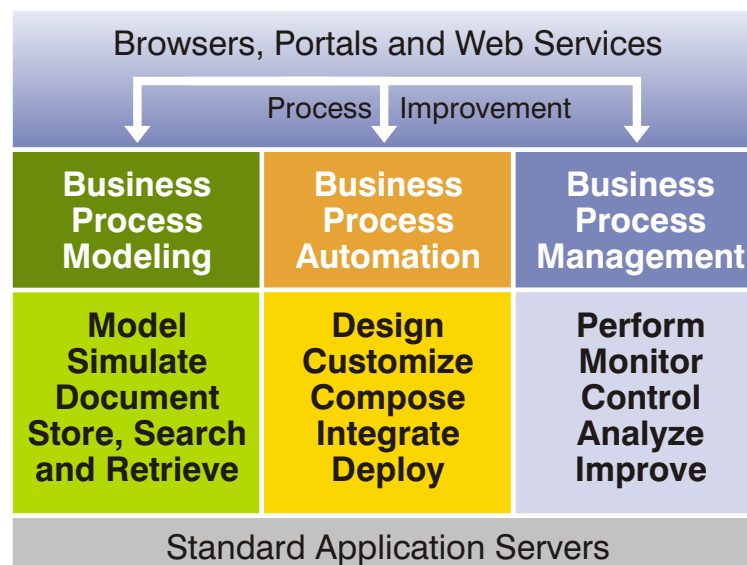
Browsers, Portals and Web Services

Process Improvement

| Business Process Modeling | Business Process Automation | Business Process Management |
|---|---|---|
| Model Simulate Document Store, Search and Retrieve | Design Customize Compose Integrate Deploy | Perform Monitor Control Analyze Improve |

Standard Application Servers